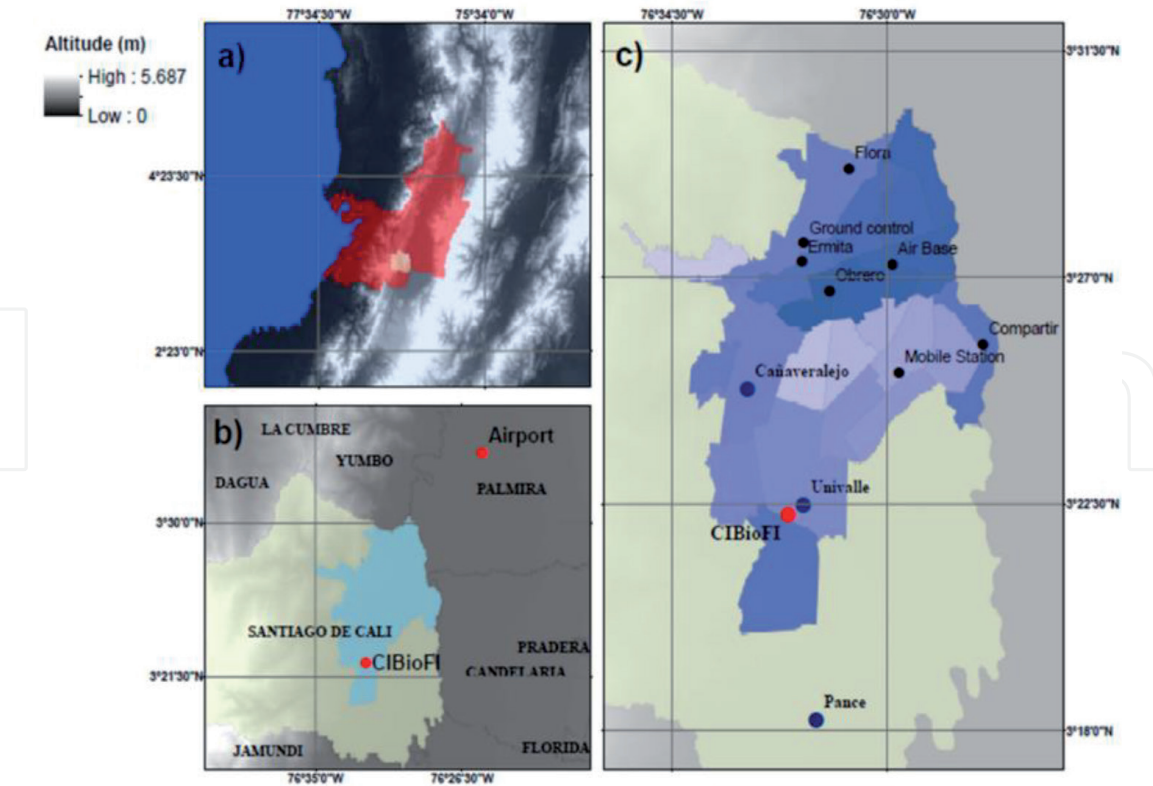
Altitude (m)
High : 5.687
Low : 0

77°34'30"W
75°34'0"W
a)
4°23'30"N
2°23'0"N

b)
LA CUMBRE
Airport
YUMBO
DAGUA
PALMIRA
3°30'0"N
SANTIAGO DE CALI
PRADERA
CIBioFI
CANDELARIA
3°21'30"N
JAMUNDI
FLORIDA
76°35'0"W
76°26'30"W

76°34'30"W
76°30'0"W
c)
3°31'30"N
Flora
Ground control
Ermita
Air Base
3°27'0"N
Obrero
Compartir
Mobile Station
Cañaveralejo
Univalle
3°22'30"N
CIBioFI
Pance
3°18'0"N